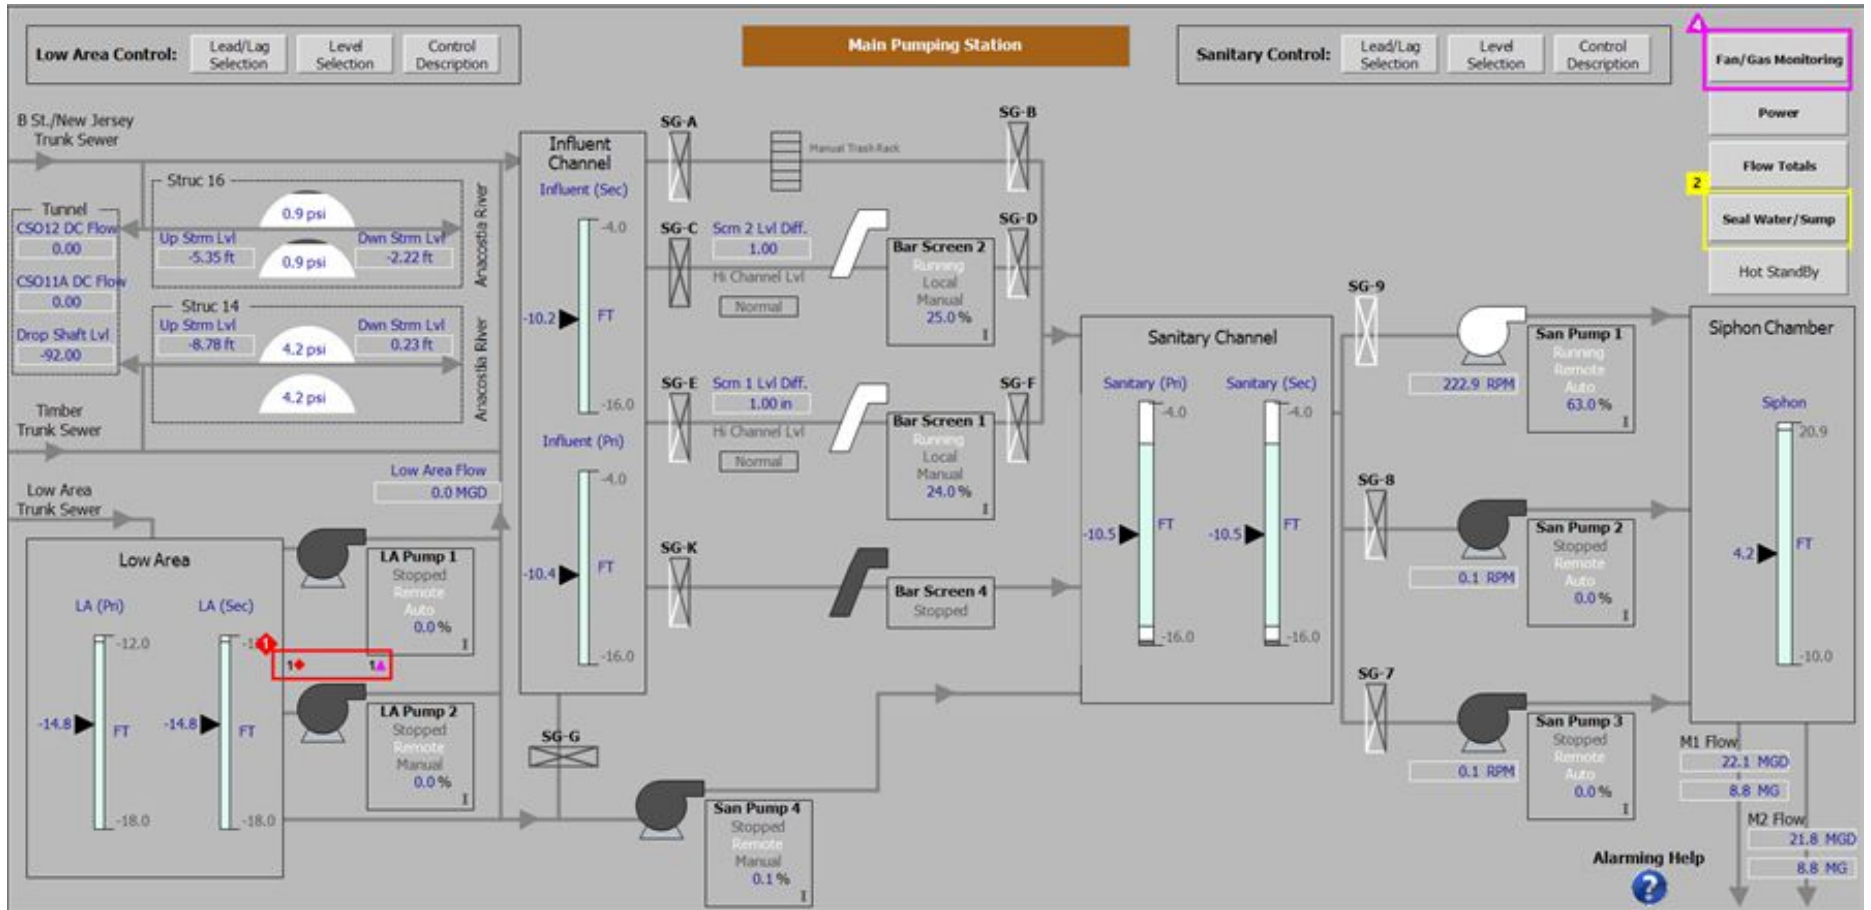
Low Area Control: Lead/Lag Selection Level Selection Control Description

Main Pumping Station

Sanitary Control: Lead/Lag Selection Level Selection Control Description

Fan/Gas Monitoring

Power

Flow Totals

2

Seal Water/Sump

Hot StandBy

B St./New Jersey Trunk Sewer

Tunnel
CSO12 DC Flow
0.00
CSO11A DC Flow
0.00
Drop Shaft Lvl
-92.00

Struc 16
0.9 psi
Up Strm Lvl
-5.35 ft
0.9 psi
Dwn Strm Lvl
-2.22 ft

Struc 14
Up Strm Lvl
-8.78 ft
4.2 psi
Dwn Strm Lvl
0.23 ft
4.2 psi

Anacostia River
Anacostia River

Timber Trunk Sewer

Low Area Trunk Sewer

Low Area Flow
0.0 MGD

Low Area
LA (Pri)
-12.0
-14.8
FT
-18.0
LA (Sec)
-1
-14.8
FT
-18.0

1
1
1

LA Pump 1
Stopped
Remote
Auto
0.0 %

LA Pump 2
Stopped
Remote
Manual
0.0 %

Influent Channel
Influent (Sec)
-4.0
-10.2
FT
-16.0
Influent (Pri)
-4.0
-10.4
FT
-16.0

SG-A
Manual Trash Rack
SG-B
SG-C
Scrn 2 Lvl Diff.
1.00
Hi Channel Lvl
Normal
SG-D
Bar Screen 2
Running
Local
Manual
25.0 %

SG-E
Scrn 1 Lvl Diff.
1.00 in
Hi Channel Lvl
Normal
SG-F
Bar Screen 1
Running
Local
Manual
24.0 %

SG-K
Bar Screen 4
Stopped

SG-G

San Pump 4
Stopped
Remote
Manual
0.1 %

Sanitary Channel
Sanitary (Pri)
-4.0
-10.5
FT
-16.0
Sanitary (Sec)
-4.0
-10.5
FT
-16.0

SG-9
222.9 RPM
San Pump 1
Running
Remote
Auto
63.0 %

SG-8
0.1 RPM
San Pump 2
Stopped
Remote
Auto
0.0 %

SG-7
0.1 RPM
San Pump 3
Stopped
Remote
Auto
0.0 %

Siphon Chamber
Siphon
20.9
4.2
FT
-10.0

M1 Flow
22.1 MGD
8.8 MG
M2 Flow
21.8 MGD
8.8 MG

Alarming Help
?